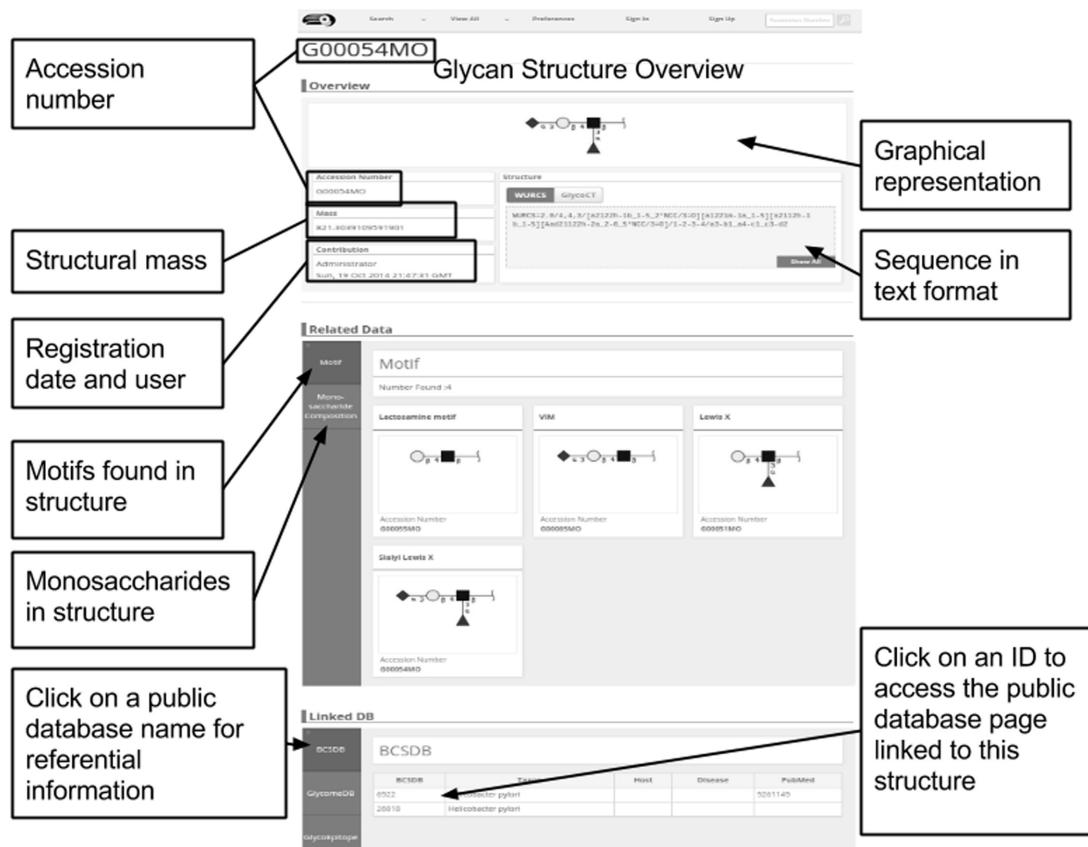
Search View All Preferences Sign In Sign Up

Accession number

G00054MO

Glycan Structure Overview

Overview

Graphical representation

Accession Number

G00054MO

Mass

821.30491095491

Contribution

Administrator

Sun, 19 Oct 2014 21:47:41 GMT

Structure

WURCS GlycoCT

WURCS=2.0/4,4,3/[a2122h-1b_1-5_2*NCC/3=O][a1221m-1a_1-5][a2112h-1b_1-5][Aad21122h-2a_2-6_5*NCC/3=O]/1-2-3-4/a3-b1_a4-c1_c3-d2

Show All

Structural mass

Sequence in text format

Registration date and user

Related Data

Motif

Mono-saccharide Composition

Motif

Number Found :4

Lactosamine motif

VIM

Lewis X

Accession Number
G00055MO

Accession Number
G00065MO

Accession Number
G00051MO

Sialyl Lewis X

Accession Number
G00054MO

Motifs found in structure

Monosaccharides in structure

Click on a public database name for referential information

Click on an ID to access the public database page linked to this structure

Linked DB

BCSDB

GlycomeDB

GlycoEpitope

BCSDB

| BCSDB | Taxon | Host | Disease | PubMed |
|---|---|---|---|---|
| 6922 | Helicobacter pylori | | | 5261145 |
| 26810 | Helicobacter pylori | | | |